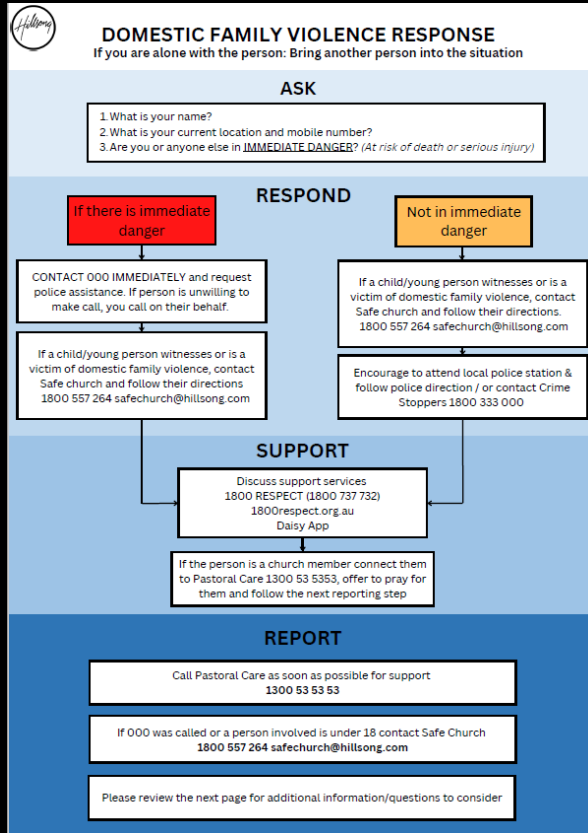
Hillsong

DOMESTIC FAMILY VIOLENCE RESPONSE
If you are alone with the person: Bring another person into the situation

ASK

1. What is your name?
2. What is your current location and mobile number?
3. Are you or anyone else in IMMEDIATE DANGER? (At risk of death or serious injury)

RESPOND

If there is immediate danger

CONTACT 000 IMMEDIATELY and request police assistance. If person is unwilling to make call, you call on their behalf.

If a child/young person witnesses or is a victim of domestic family violence, contact Safe church and follow their directions 1800 557 264 safechurch@hillsong.com

Not in immediate danger

If a child/young person witnesses or is a victim of domestic family violence, contact Safe church and follow their directions. 1800 557 264 safechurch@hillsong.com

Encourage to attend local police station & follow police direction / or contact Crime Stoppers 1800 333 000

SUPPORT

Discuss support services
1800 RESPECT (1800 737 732)
1800respect.org.au
Daisy App

If the person is a church member connect them to Pastoral Care 1300 53 5353, offer to pray for them and follow the next reporting step

REPORT

Call Pastoral Care as soon as possible for support
1300 53 53 53

If 000 was called or a person involved is under 18 contact Safe Church
1800 557 264 safechurch@hillsong.com

Please review the next page for additional information/questions to consider